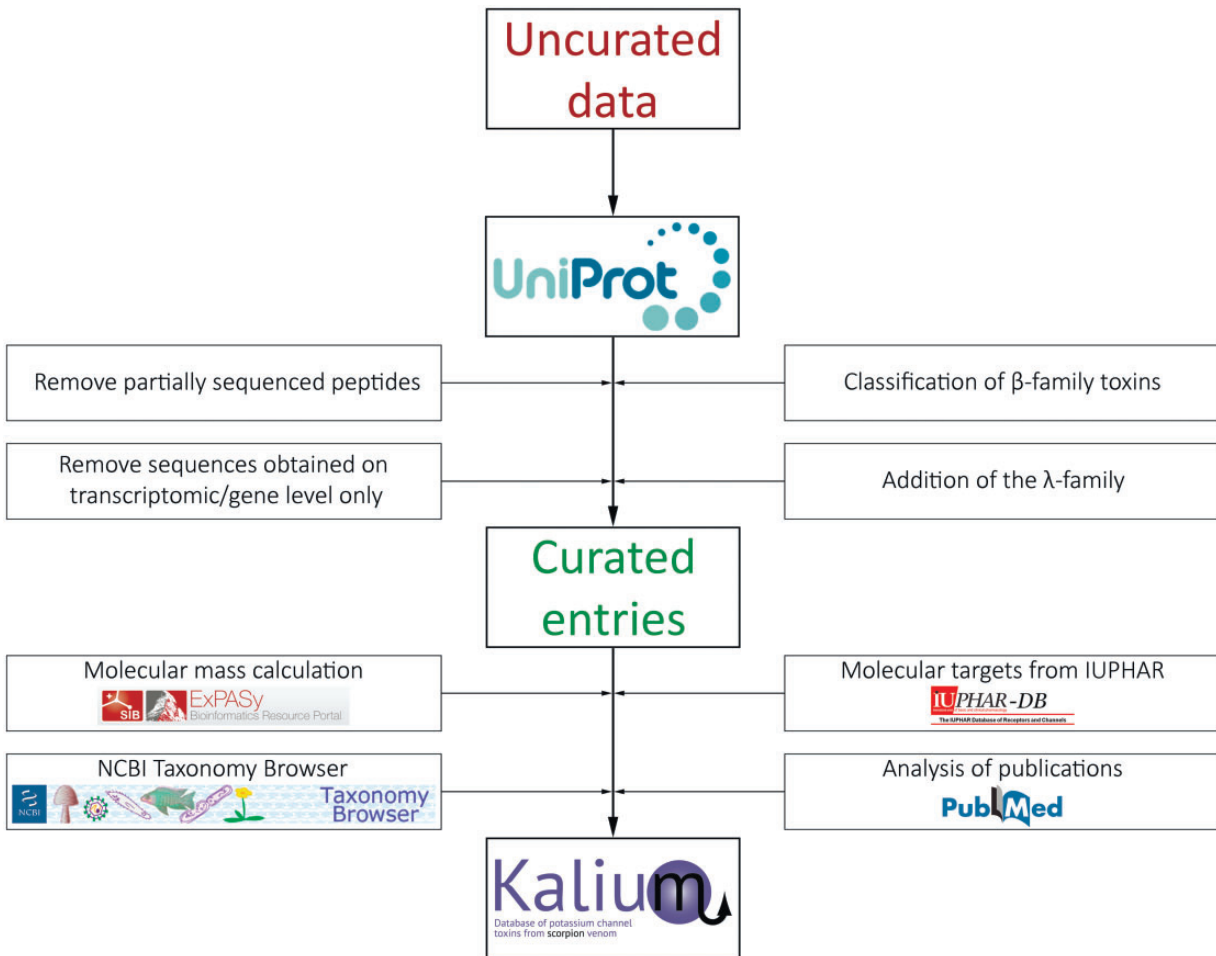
Uncurated data

UniProt

Remove partially sequenced peptides

Classification of β-family toxins

Remove sequences obtained on transcriptomic/gene level only

Addition of the λ-family

Curated entries

Molecular mass calculation
SIB ExPASy Bioinformatics Resource Portal

Molecular targets from IUPHAR
IUPHAR-DB
The IUPHAR Database of Receptors and Channels

NCBI Taxonomy Browser
NCBI Taxonomy Browser

Analysis of publications
PubMed

Kalium
Database of potassium channel toxins from scorpion venom